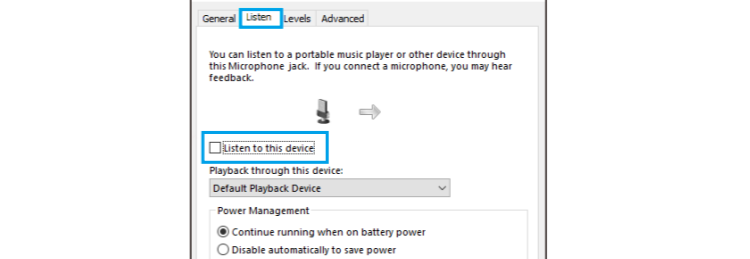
General Listen Levels Advanced

You can listen to a portable music player or other device through this Microphone jack. If you connect a microphone, you may hear feedback.

Listen to this device

Playback through this device:

Default Playback Device

Power Management

Continue running when on battery power

Disable automatically to save power